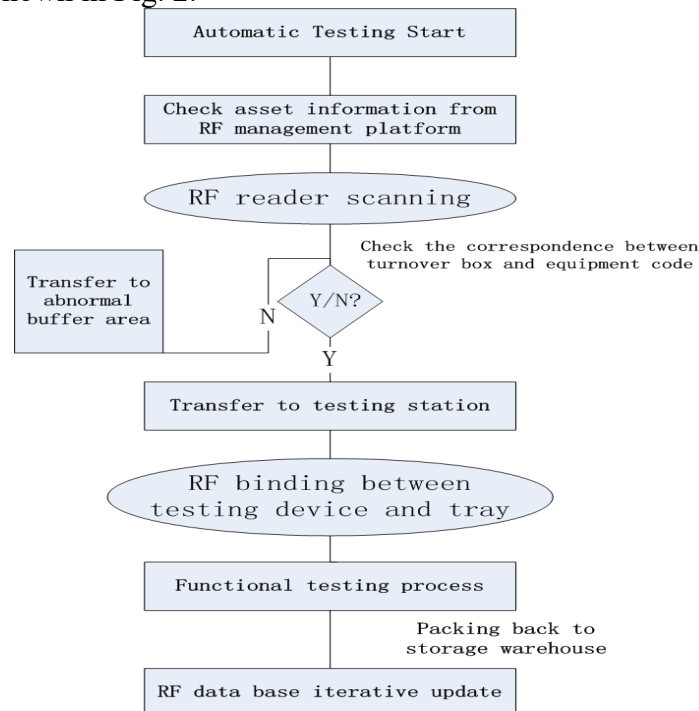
shown in Fig. 2.

Automatic Testing Start

Check asset information from RF management platform

RF reader scanning

Check the correspondence between turnover box and equipment code

Transfer to abnormal buffer area

Y/N?

N

Y

Transfer to testing station

RF binding between testing device and tray

Functional testing process

Packing back to storage warehouse

RF data base iterative update